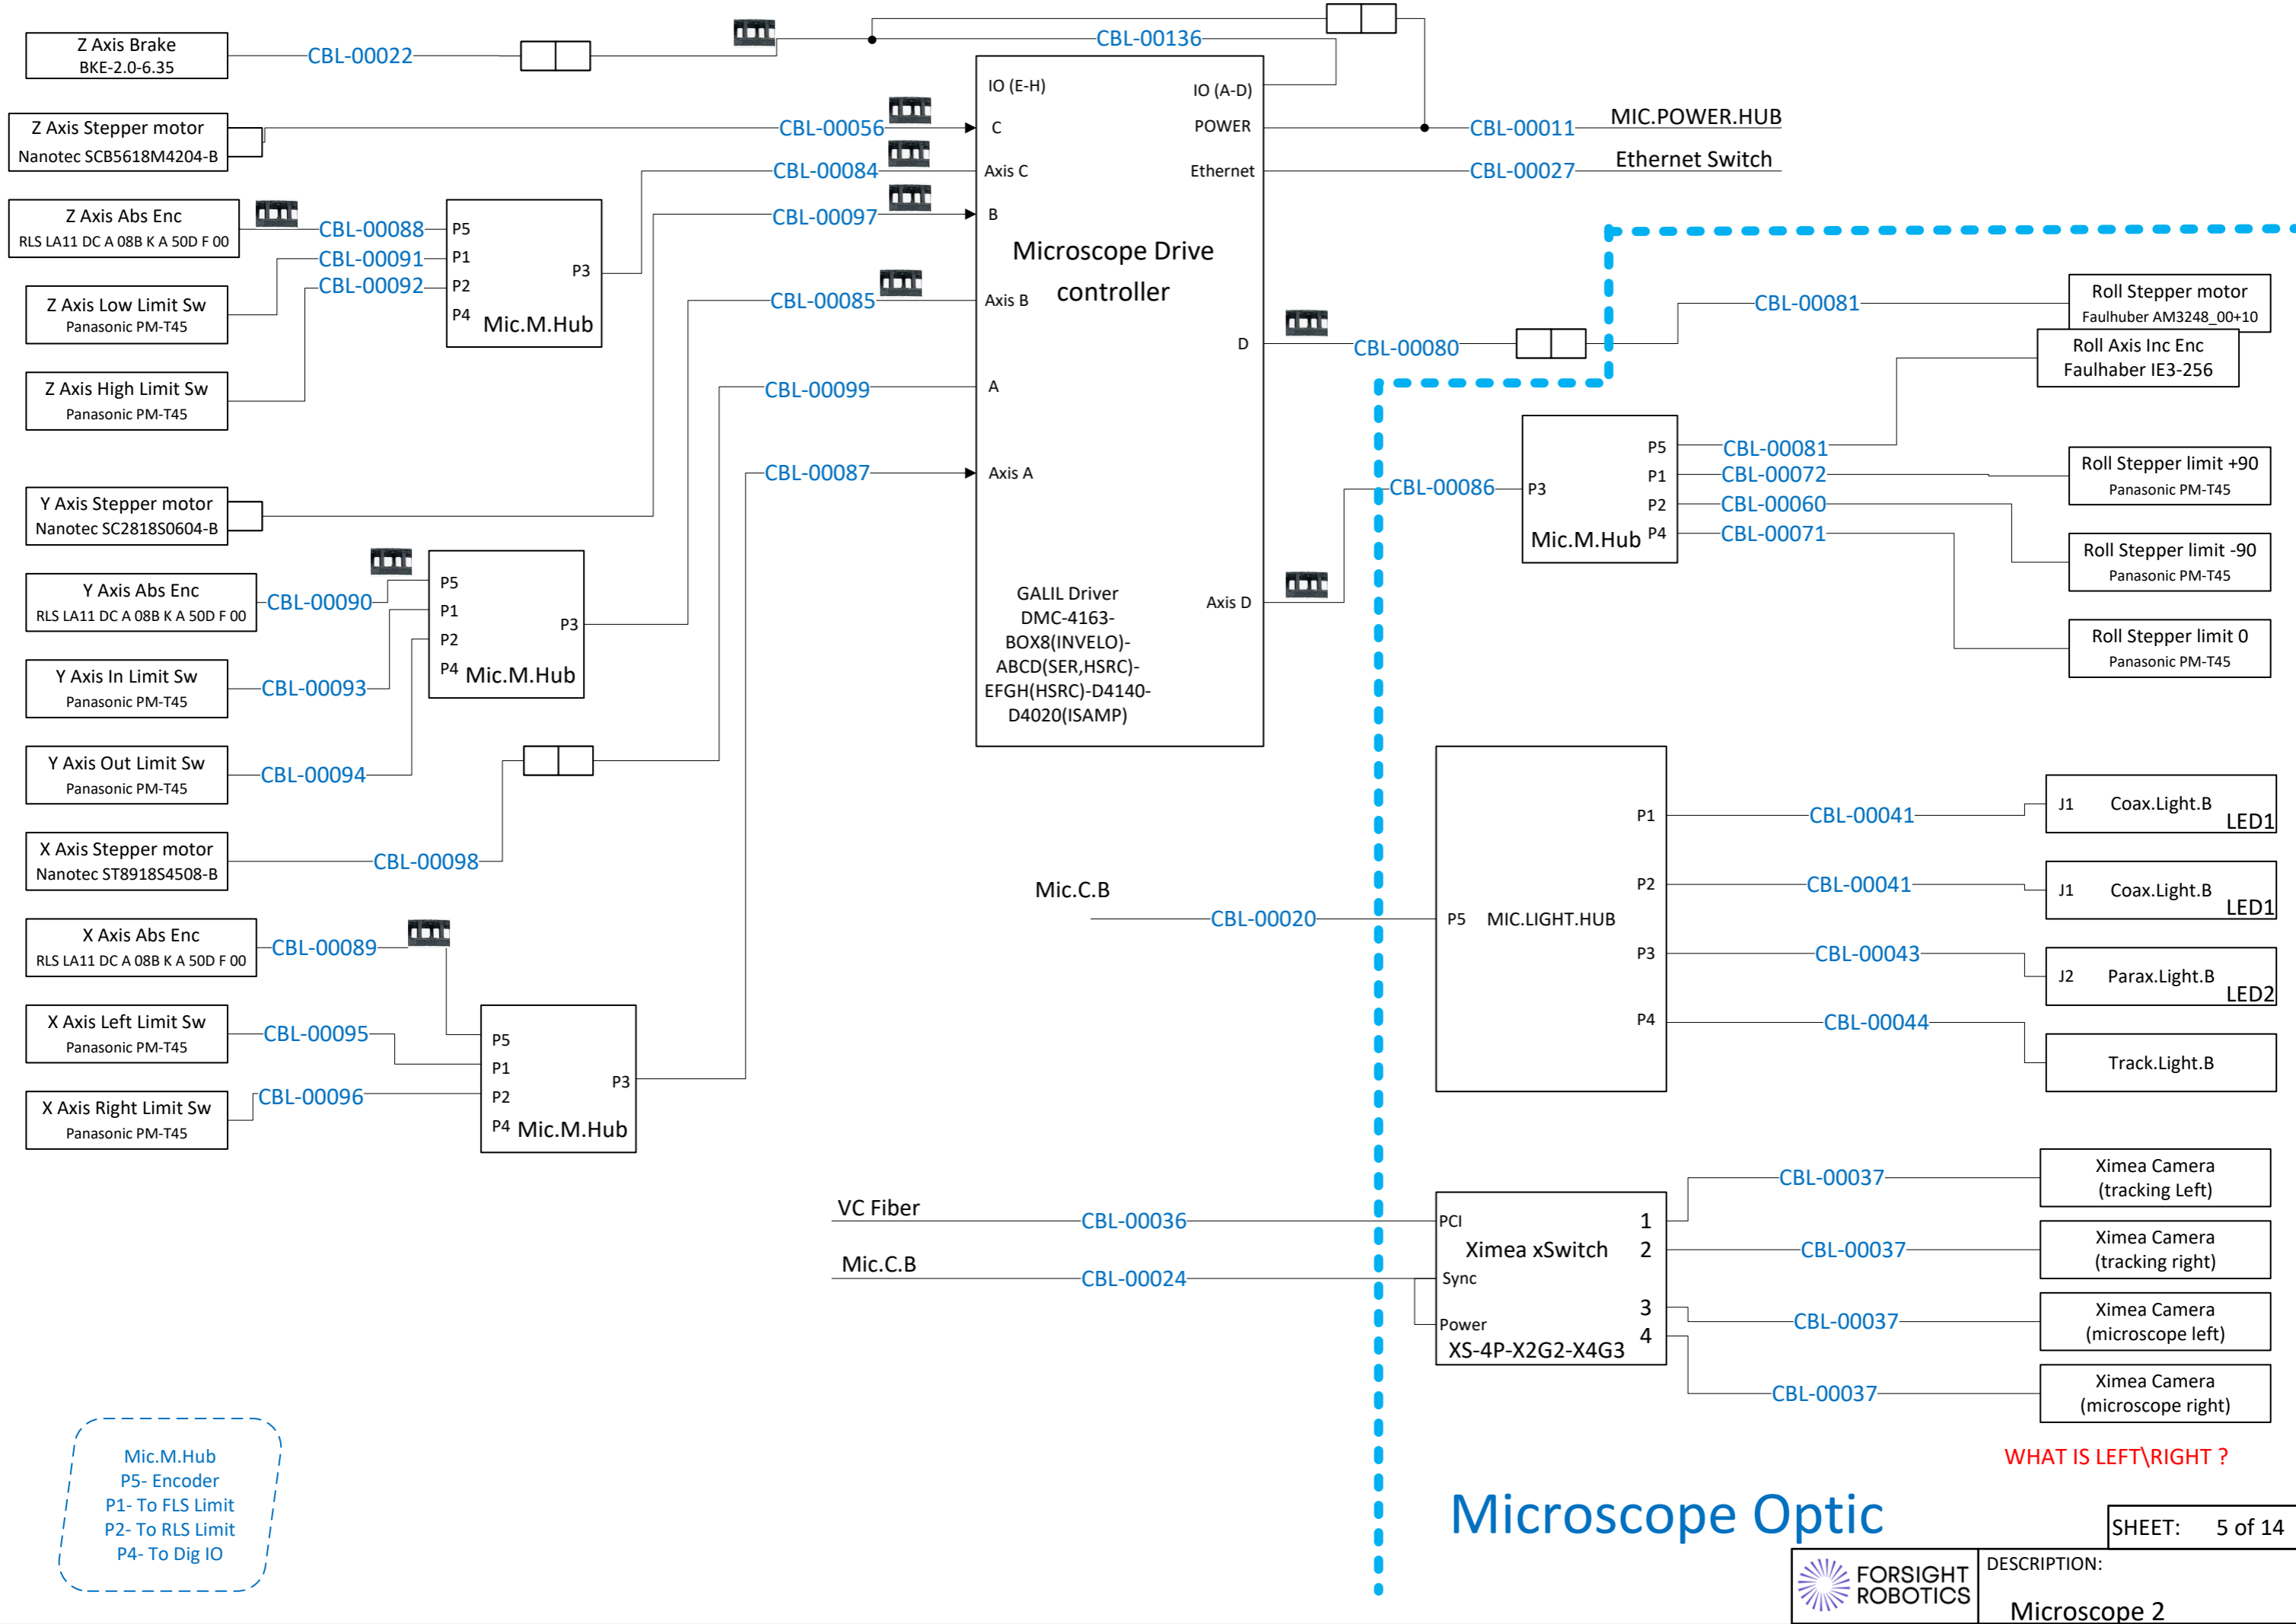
Z Axis Brake
BKE-2.0-6.35

CBL-00022

CBL-00136

Z Axis Stepper motor
Nanotec SCB5618M4204-B

CBL-00056

CBL-00084

Z Axis Abs Enc
RLS LA11 DC A 08B K A 50D F 00

CBL-00088

CBL-00091

CBL-00092

CBL-00097

Z Axis Low Limit Sw
Panasonic PM-T45

Z Axis High Limit Sw
Panasonic PM-T45

P5
P1
P2
P4
P3
Mic.M.Hub

CBL-00085

CBL-00099

CBL-00087

IO (E-H)
IO (A-D)
C
POWER
Axis C
Ethernet
B
Microscope Drive controller
Axis B
D
A
Axis A
GALIL Driver DMC-4163-BOX8(INVELO)-ABCD(SER,HSRC)-EFGH(HSRC)-D4140-D4020(ISAMP)
Axis D

CBL-00011
MIC.POWER.HUB
CBL-00027
Ethernet Switch

CBL-00080
CBL-00081
Roll Stepper motor
Faulhuber AM3248_00+10
Roll Axis Inc Enc
Faulhaber IE3-256

CBL-00086
P3
P5
P1
P2
P4
Mic.M.Hub
CBL-00081
CBL-00072
CBL-00060
CBL-00071

Roll Stepper limit +90
Panasonic PM-T45
Roll Stepper limit -90
Panasonic PM-T45
Roll Stepper limit 0
Panasonic PM-T45

Y Axis Stepper motor
Nanotec SC2818S0604-B

Y Axis Abs Enc
RLS LA11 DC A 08B K A 50D F 00
CBL-00090

Y Axis In Limit Sw
Panasonic PM-T45
CBL-00093

Y Axis Out Limit Sw
Panasonic PM-T45
CBL-00094

P5
P1
P2
P4
P3
Mic.M.Hub

X Axis Stepper motor
Nanotec ST8918S4508-B
CBL-00098

X Axis Abs Enc
RLS LA11 DC A 08B K A 50D F 00
CBL-00089

X Axis Left Limit Sw
Panasonic PM-T45
CBL-00095

X Axis Right Limit Sw
Panasonic PM-T45
CBL-00096

P5
P1
P2
P4
P3
Mic.M.Hub

Mic.C.B
CBL-00020
P5 MIC.LIGHT.HUB
P1
P2
P3
P4
CBL-00041
CBL-00041
CBL-00043
CBL-00044
J1 Coax.Light.B LED1
J1 Coax.Light.B LED1
J2 Parax.Light.B LED2
Track.Light.B

VC Fiber
CBL-00036
Mic.C.B
CBL-00024
PCI
Ximea xSwitch
Sync
Power
XS-4P-X2G2-X4G3
1
2
3
4
CBL-00037
CBL-00037
CBL-00037
CBL-00037
Ximea Camera (tracking Left)
Ximea Camera (tracking right)
Ximea Camera (microscope left)
Ximea Camera (microscope right)

WHAT IS LEFT\RIGHT ?

Mic.M.Hub
P5- Encoder
P1- To FLS Limit
P2- To RLS Limit
P4- To Dig IO

Microscope Optic

SHEET: 5 of 14
FORSIGHT ROBOTICS
DESCRIPTION:
Microscope 2